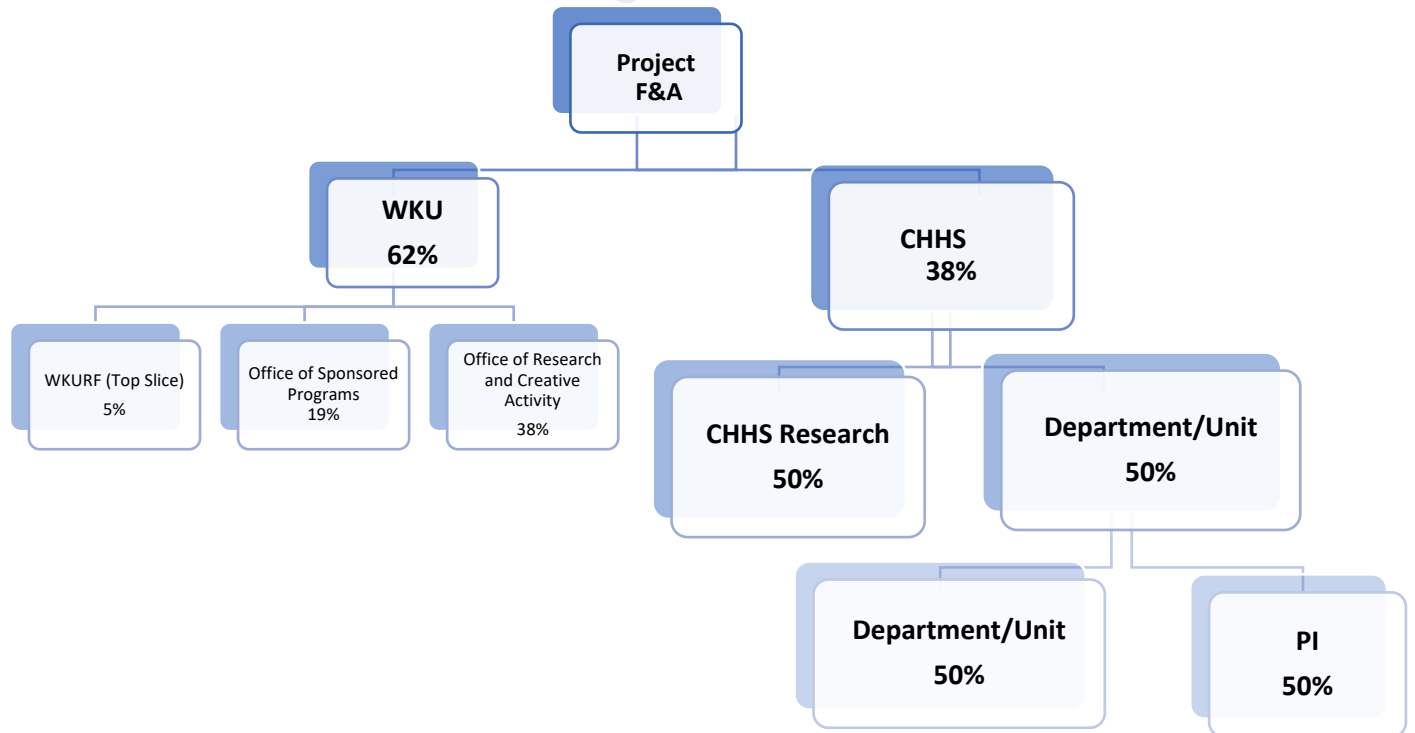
Project F&A

WKU 62%

CHHS 38%

WKURF (Top Slice) 5%

Office of Sponsored Programs 19%

Office of Research and Creative Activity 38%

CHHS Research 50%

Department/Unit 50%

Department/Unit 50%

PI 50%